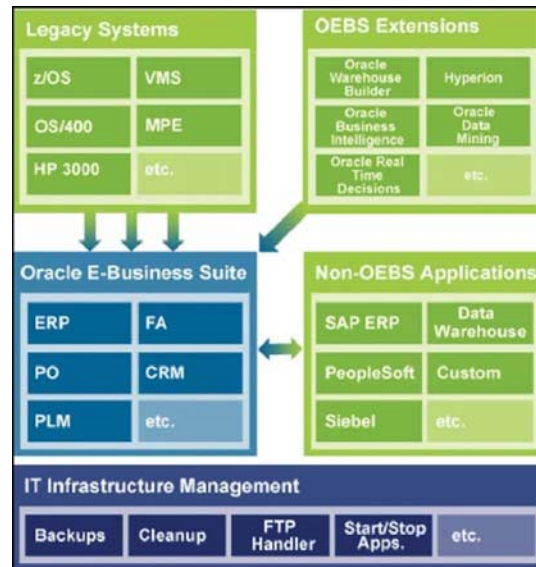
Legacy Systems

z/OS
VMS
OS/400
MPE
HP 3000
etc.

OEBS Extensions

Oracle Warehouse Builder
Hyperion
Oracle Business Intelligence
Oracle Data Mining
Oracle Real Time Decisions
etc.

Oracle E-Business Suite

ERP
FA
PO
CRM
PLM
etc.

Non-OEBS Applications

SAP ERP
Data Warehouse
PeopleSoft
Custom
Siebel
etc.

IT Infrastructure Management

Backups
Cleanup
FTP Handler
Start/Stop Apps.
etc.